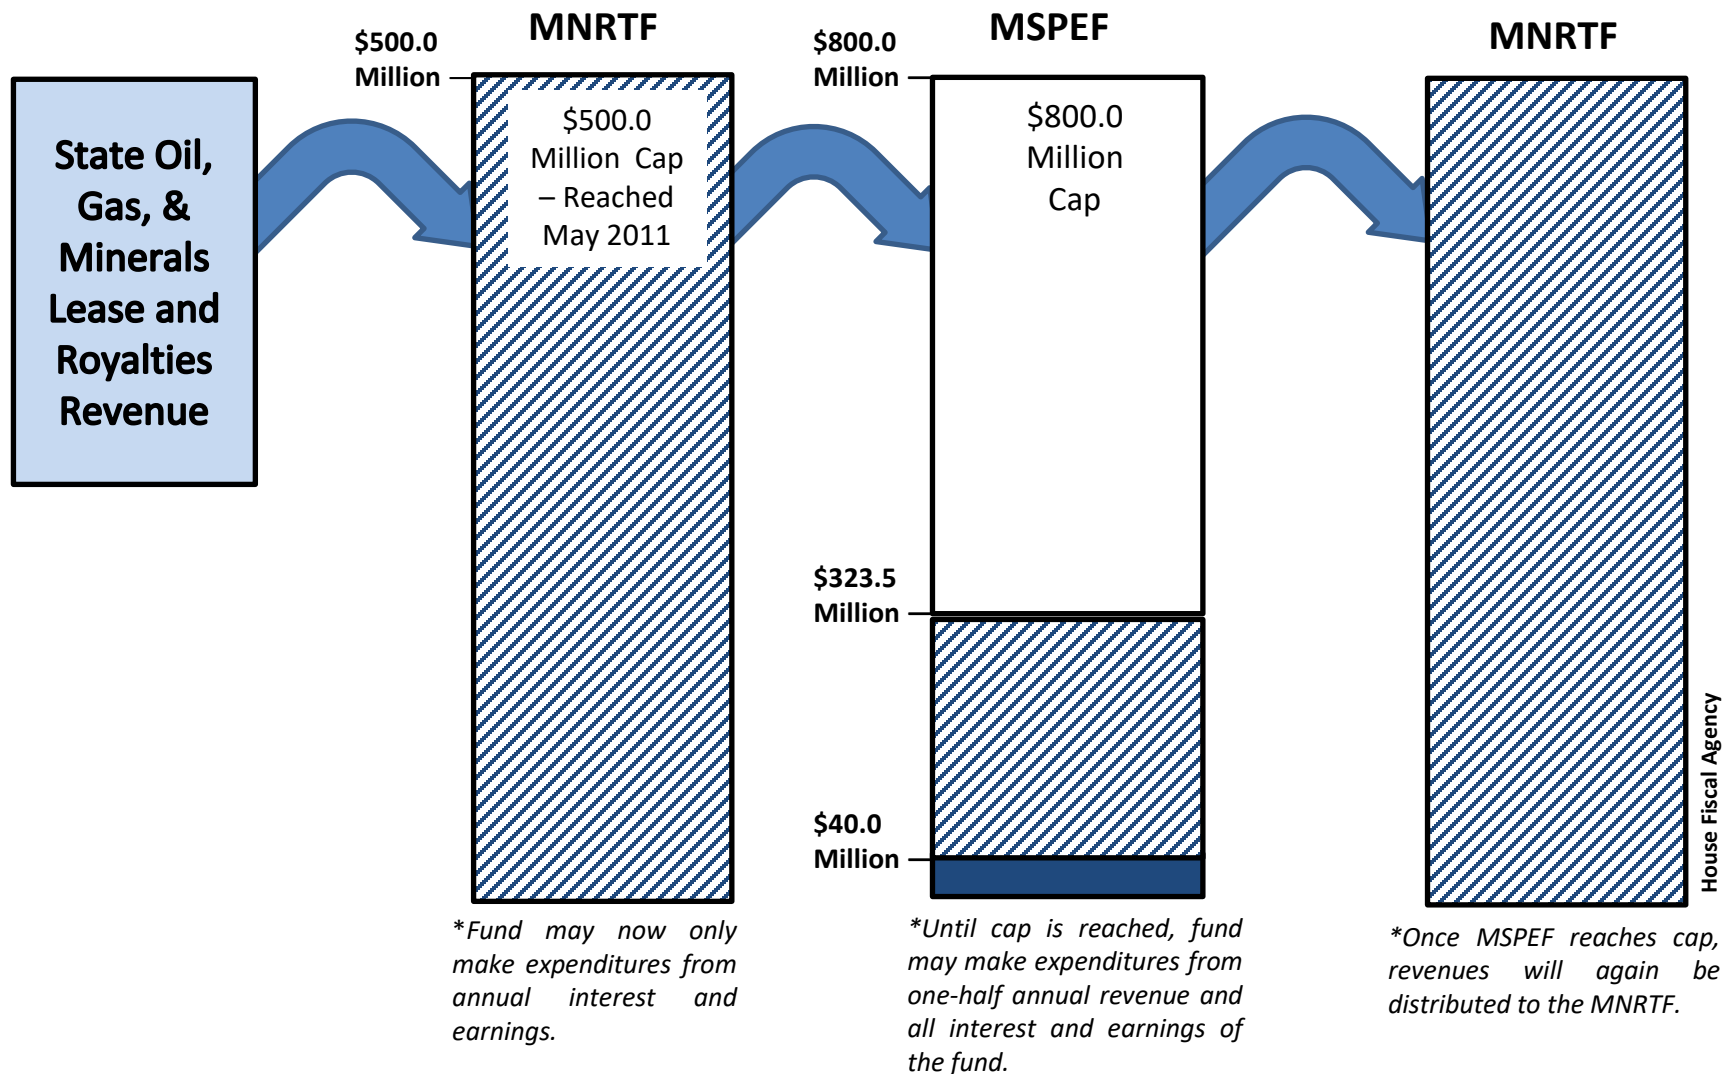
State Oil, Gas, & Minerals Lease and Royalties Revenue

MNRTF

\$500.0 Million

\$500.0 Million Cap – Reached May 2011

*Fund may now only make expenditures from annual interest and earnings.

MSPEF

\$800.0 Million

\$800.0 Million Cap

\$323.5 Million

\$40.0 Million

*Until cap is reached, fund may make expenditures from one-half annual revenue and all interest and earnings of the fund.

MNRTF

*Once MSPEF reaches cap, revenues will again be distributed to the MNRTF.

House Fiscal Agency